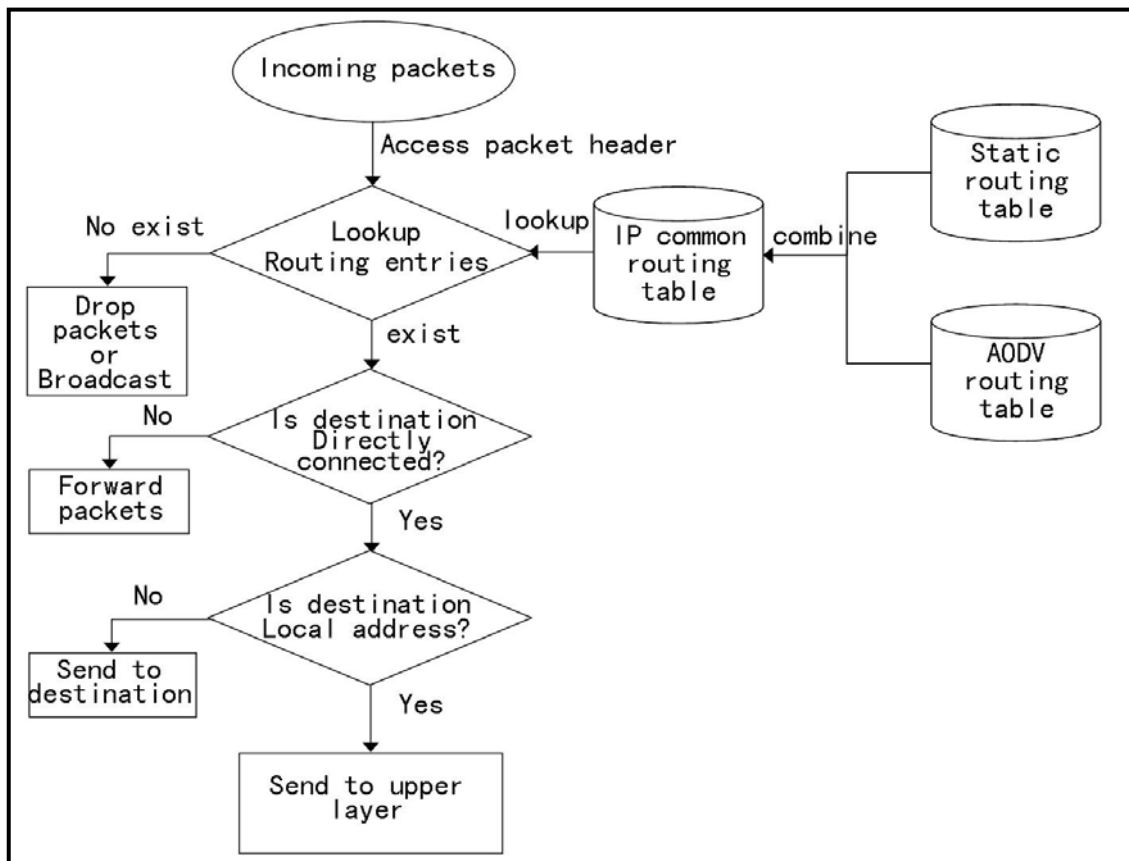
Incoming packets

Access packet header

Static routing table

No exist

Lookup Routing entries

lookup

IP common routing table

combine

Drop packets or Broadcast

exist

AODV routing table

No

Is destination Directly connected?

Forward packets

Yes

No

Is destination Local address?

Send to destination

Yes

Send to upper layer